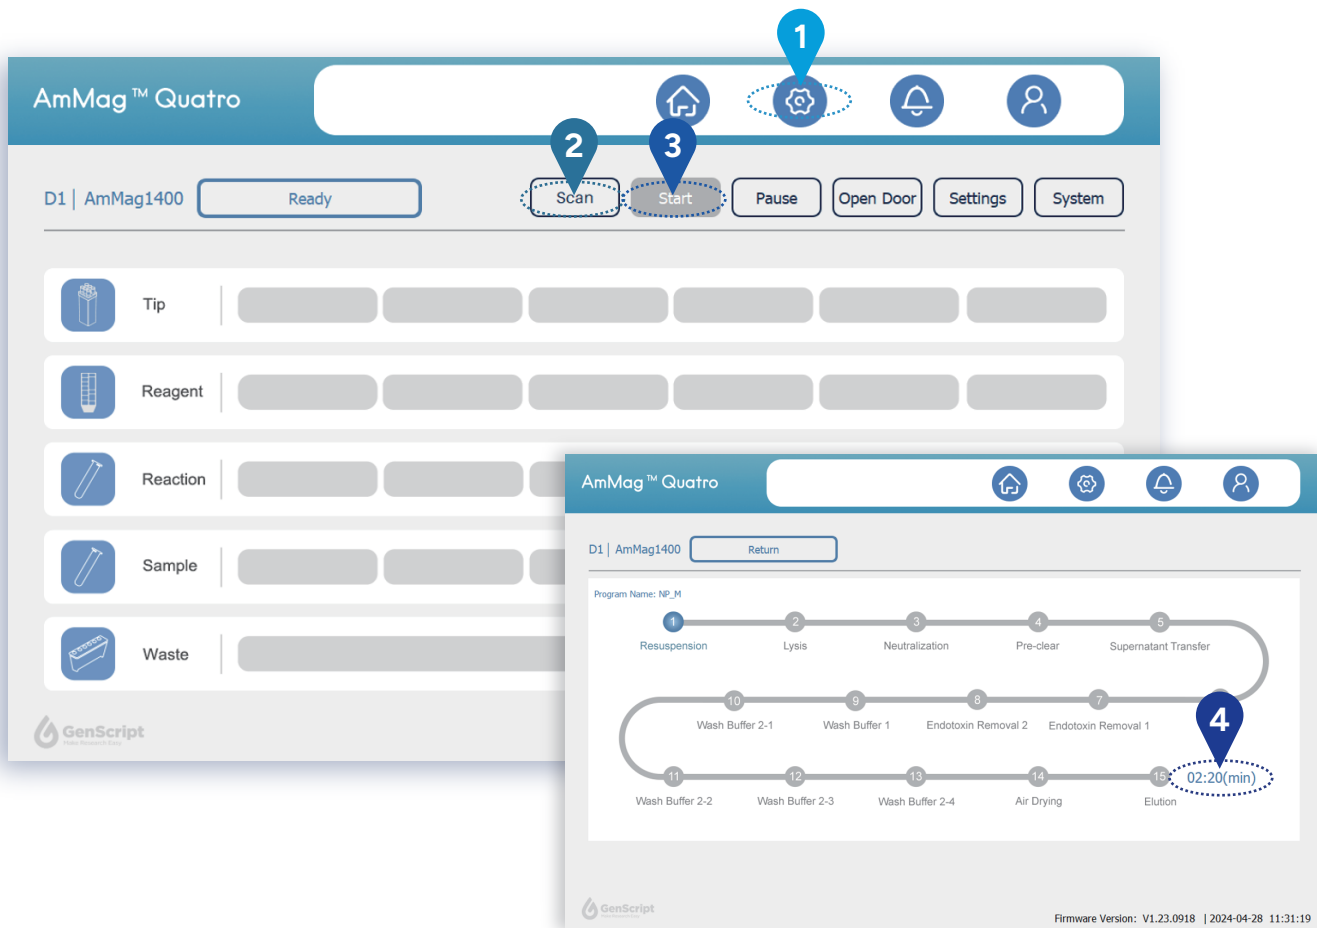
AmMag™ Quatro

1

2

3

D1 | AmMag1400

Ready

Scan

Start

Pause

Open Door

Settings

System

Tip

Reagent

Reaction

Sample

Waste

GenScript

AmMag™ Quatro

D1 | AmMag1400

Return

Program Name: NP_M

1 Resuspension

2 Lysis

3 Neutralization

4 Pre-clear

5 Supernatant Transfer

10 Wash Buffer 2-1

9 Wash Buffer 1

8 Endotoxin Removal 2

7 Endotoxin Removal 1

4

11 Wash Buffer 2-2

12 Wash Buffer 2-3

13 Wash Buffer 2-4

14 Air Drying

15 Elution

02:20(min)

GenScript

Firmware Version: V1.23.0918 | 2024-04-28 11:31:19